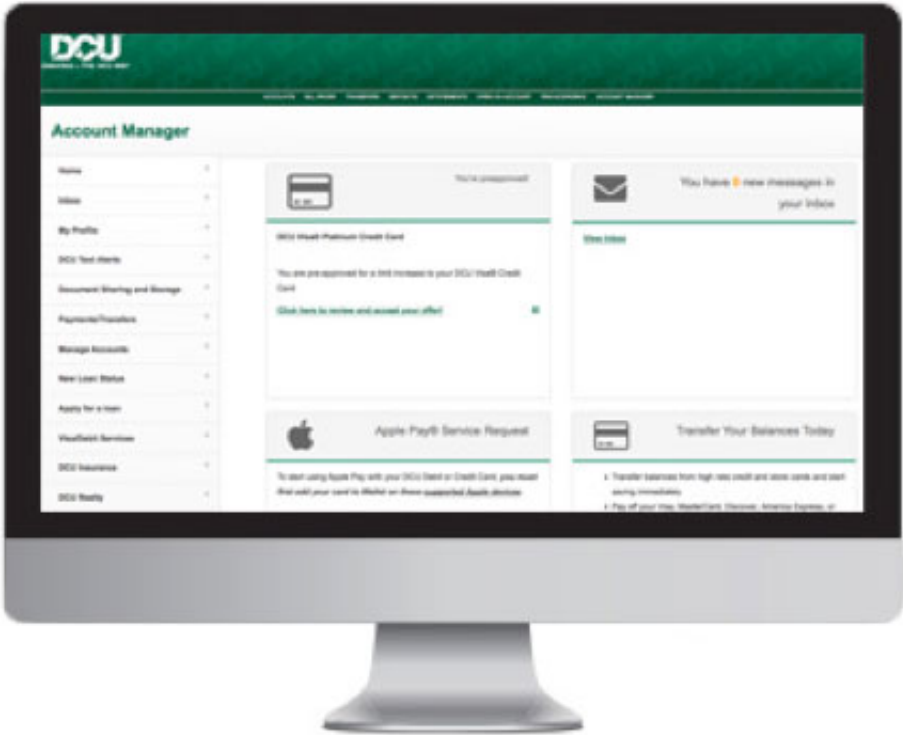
DCU
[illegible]

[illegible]

Account Manager

Home
Inbox
My Profile
DCU Text Alerts
Document Sharing and Storage
Payments/Transfers
Manage Accounts
New Loan Status
Apply for a loan
Visa/Debit Services
DCU Insurance
DCU Realty

You're preapproved!

DCU Visa® Platinum Credit Card

You are pre-approved for a limit increase to your DCU Visa® Credit Card

Click here to review and accept your offer!

You have 0 new messages in your inbox

View Inbox

Apple Pay® Service Request

To start using Apple Pay with your DCU Debit or Credit Card, you must first add your card to Wallet on these supported Apple devices

Transfer Your Balances Today

Transfer balances from high rate credit and store cards and start saving immediately.

Pay off your Visa, MasterCard, Discover, American Express, or